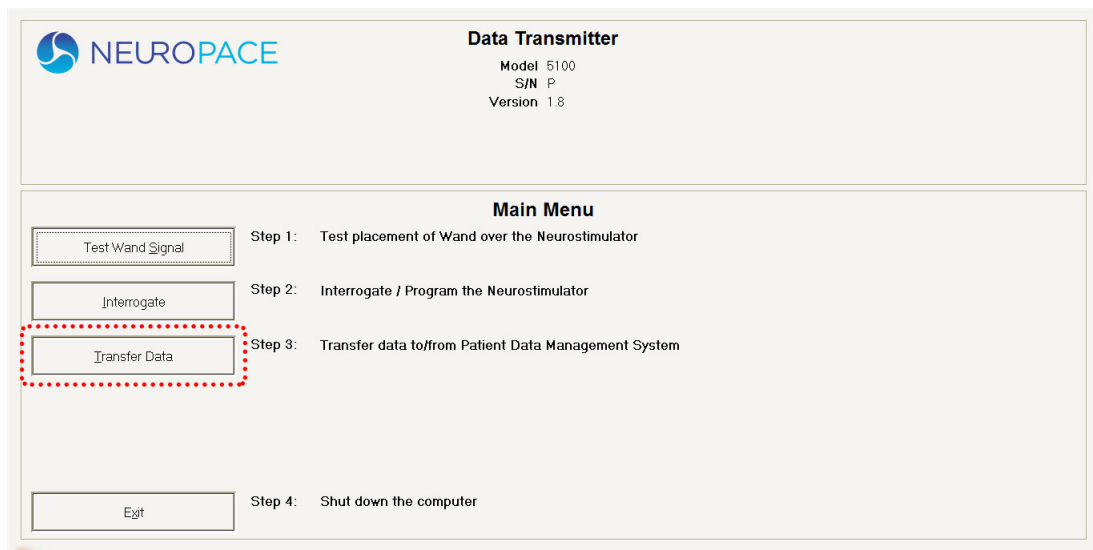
NEUROPACE

Data Transmitter

Model 5100
S/N P
Version 1.8

Main Menu

Test Wand Signal

Step 1: Test placement of Wand over the Neurostimulator

Interrogate

Step 2: Interrogate / Program the Neurostimulator

Transfer Data

Step 3: Transfer data to/from Patient Data Management System

Exit

Step 4: Shut down the computer